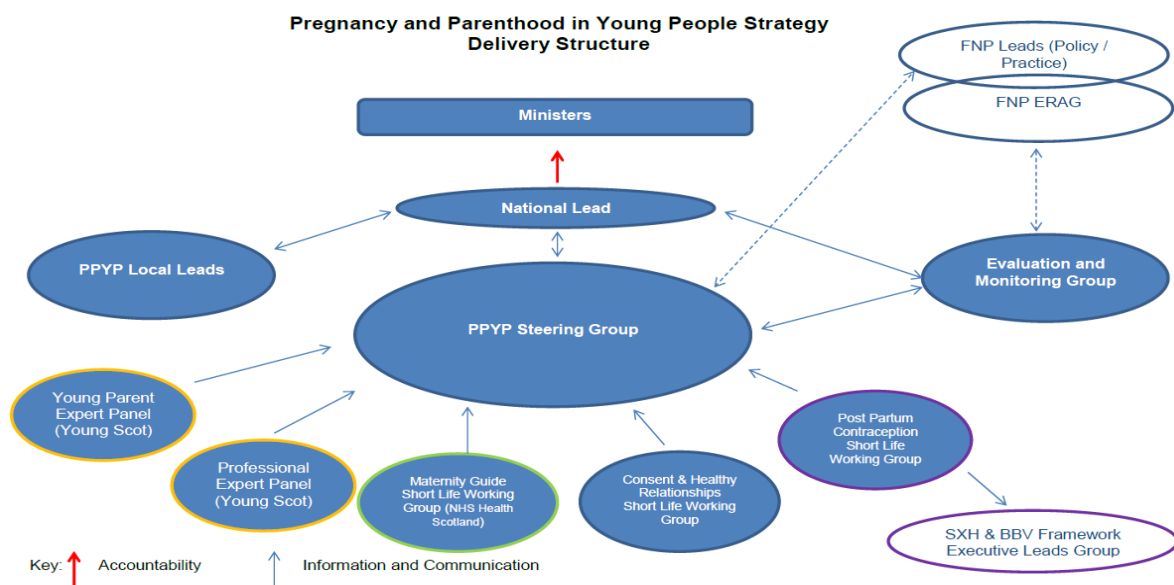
Pregnancy and Parenthood in Young People Strategy
Delivery Structure

FNP Leads (Policy / Practice)

FNP ERAG

Ministers

National Lead

PPYP Local Leads

Evaluation and Monitoring Group

PPYP Steering Group

Young Parent Expert Panel (Young Scot)

Professional Expert Panel (Young Scot)

Maternity Guide Short Life Working Group (NHS Health Scotland)

Consent & Healthy Relationships Short Life Working Group

Post Partum Contraception Short Life Working Group

SXH & BBV Framework Executive Leads Group

Key: Accountability Information and Communication